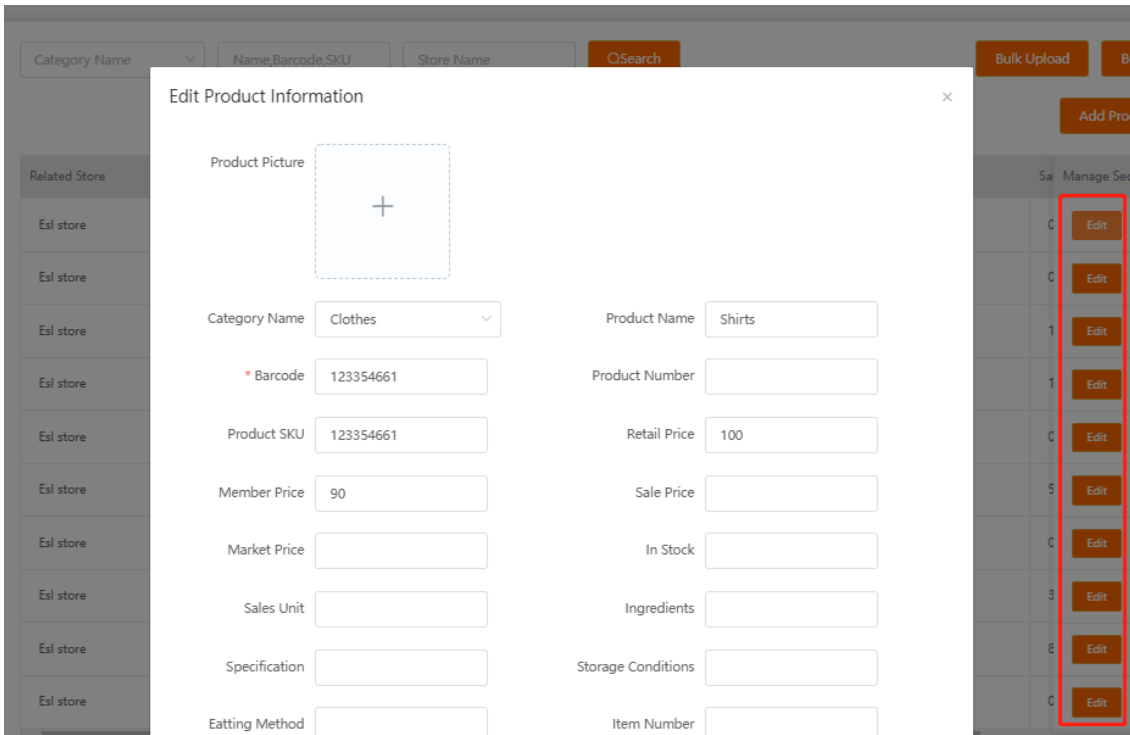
Category Name

Name,Barcode,SKU

Store Name

QSearch

Bulk Upload

B

Add Pro

Related Store

Sa

Manage Se

Esl store
Esl store
Esl store
Esl store
Esl store
Esl store
Esl store
Esl store
Esl store
Esl store

0
0
1
1
0
5
0
3
8
0

Edit
Edit
Edit
Edit
Edit
Edit
Edit
Edit
Edit
Edit

Edit Product Information

×

Product Picture

+

Category Name Clothes

Product Name Shirts

* Barcode 123354661

Product Number

Product SKU 123354661

Retail Price 100

Member Price 90

Sale Price

Market Price

In Stock

Sales Unit

Ingredients

Specification

Storage Conditions

Eatting Method

Item Number